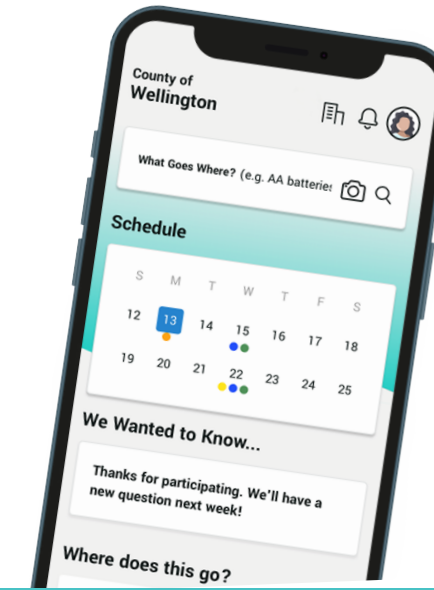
County of
Wellington

What Goes Where? (e.g. AA batteries

Schedule

| S | M | T | W | T | F | S |
|---|---|---|---|---|---|---|
| 12 | 13 | 14 | 15 | 16 | 17 | 18 |
| 19 | 20 | 21 | 22 | 23 | 24 | 25 |

We Wanted to Know...

Thanks for participating. We'll have a new question next week!

Where does this go?